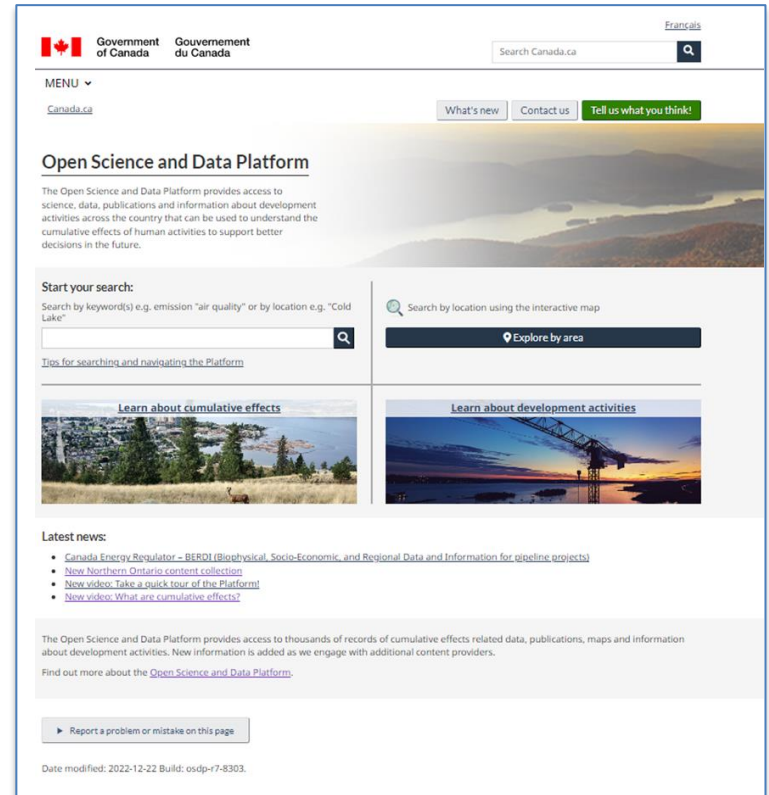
Français

Government of Canada Gouvernement du Canada

Search Canada.ca

MENU

Canada.ca

What's new Contact us Tell us what you think!

Open Science and Data Platform

The Open Science and Data Platform provides access to science, data, publications and information about development activities across the country that can be used to understand the cumulative effects of human activities to support better decisions in the future.

Start your search:

Search by keyword(s) e.g. emission "air quality" or by location e.g. "Cold Lake"

Tips for searching and navigating the Platform

Search by location using the interactive map

Explore by area

Learn about cumulative effects

Learn about development activities

Latest news:

- Canada Energy Regulator – BERDI (Biophysical, Socio-Economic, and Regional Data and Information for pipeline projects)
- New Northern Ontario content collection
- New video: Take a quick tour of the Platform!
- New video: What are cumulative effects?

The Open Science and Data Platform provides access to thousands of records of cumulative effects related data, publications, maps and information about development activities. New information is added as we engage with additional content providers.

Find out more about the Open Science and Data Platform.

Report a problem or mistake on this page

Date modified: 2022-12-22 Build: osdp-r7-8303.